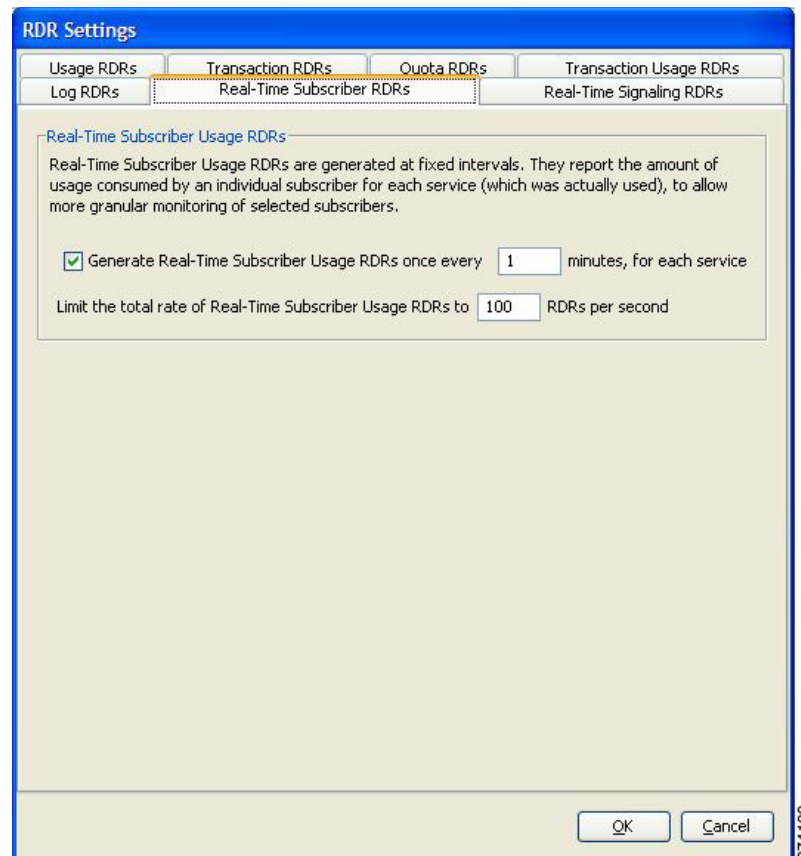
RDR Settings

Usage RDRs | Transaction RDRs | Quota RDRs | Transaction Usage RDRs
Log RDRs | Real-Time Subscriber RDRs | Real-Time Signaling RDRs

Real-Time Subscriber Usage RDRs

Real-Time Subscriber Usage RDRs are generated at fixed intervals. They report the amount of usage consumed by an individual subscriber for each service (which was actually used), to allow more granular monitoring of selected subscribers.

Generate Real-Time Subscriber Usage RDRs once every 1 minutes, for each service

Limit the total rate of Real-Time Subscriber Usage RDRs to 100 RDRs per second

OK Cancel

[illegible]